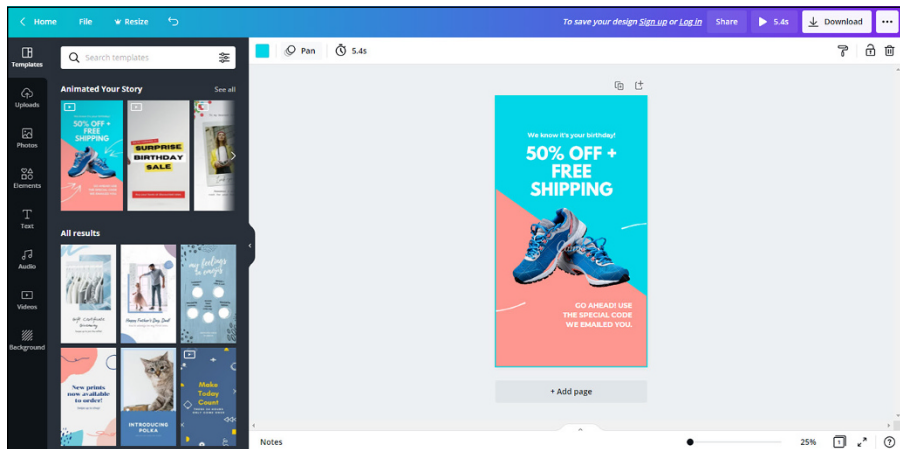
Home File Resize

To save your design Sign up or Log in Share 5.4s Download

Templates

Uploads

Photos

Elements

Text

Audio

Videos

Background

Search templates

Animated Your Story

See all

50% OFF + FREE SHIPPING

SURPRISE BIRTHDAY SALE

All results

Gift Certificate Giveaway

Happy Father's Day Sale!

my feelings in emojis

New prints now available to order!

INTRODUCING POLKA

Make Today Count

Pan 5.4s

We know it's your birthday!

50% OFF + FREE SHIPPING

GO AHEAD! USE THE SPECIAL CODE WE EMAILED YOU.

+ Add page

Notes

25%

1

?